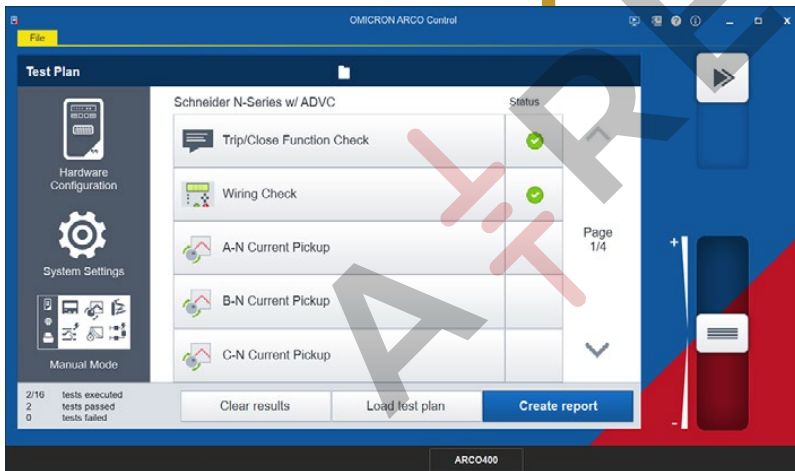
OMICRON ARCO Control

File

Test Plan

Hardware Configuration

System Settings

Manual Mode

Schneider N-Series w/ ADVC

Status

Trip/Close Function Check

Wiring Check

A-N Current Pickup

B-N Current Pickup

C-N Current Pickup

Page 1/4

2/16 tests executed
2 tests passed
0 tests failed

Clear results

Load test plan

Create report

+

-

ARCO400